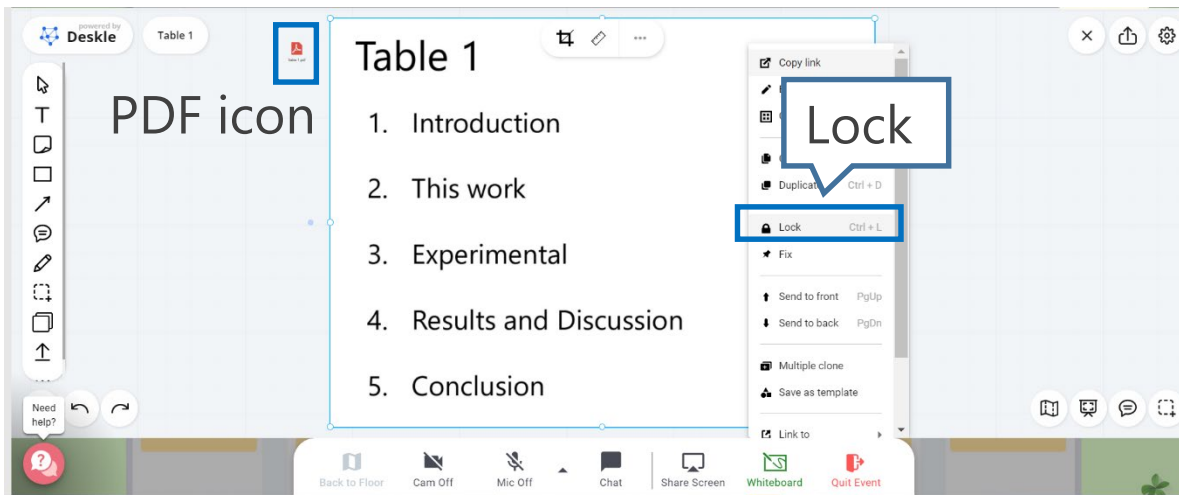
powered by
Deskle

Table 1

Table 1.pdf

PDF icon

Table 1

1. Introduction

2. This work

3. Experimental

4. Results and Discussion

5. Conclusion

Copy link

Lock

Duplicat Ctrl + D

Lock Ctrl + L

Fix

Send to front PgUp

Send to back PgDn

Multiple clone

Save as template

Link to

Need help?

Back to Floor

Cam Off

Mic Off

Chat

Share Screen

Whiteboard

Quit Event